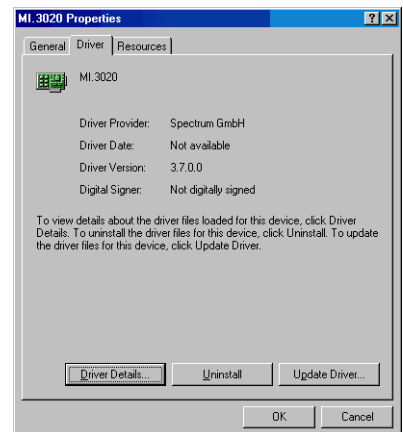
MI.3020 Properties

?

X

General

Driver

Resources

MI.3020

| Driver Provider: | Spectrum GmbH |
|---|---|
| Driver Date: | Not available |
| Driver Version: | 3.7.0.0 |
| Digital Signer: | Not digitally signed |

To view details about the driver files loaded for this device, click Driver Details. To uninstall the driver files for this device, click Uninstall. To update the driver files for this device, click Update Driver.

Driver Details...

Uninstall

Update Driver...

OK

Cancel